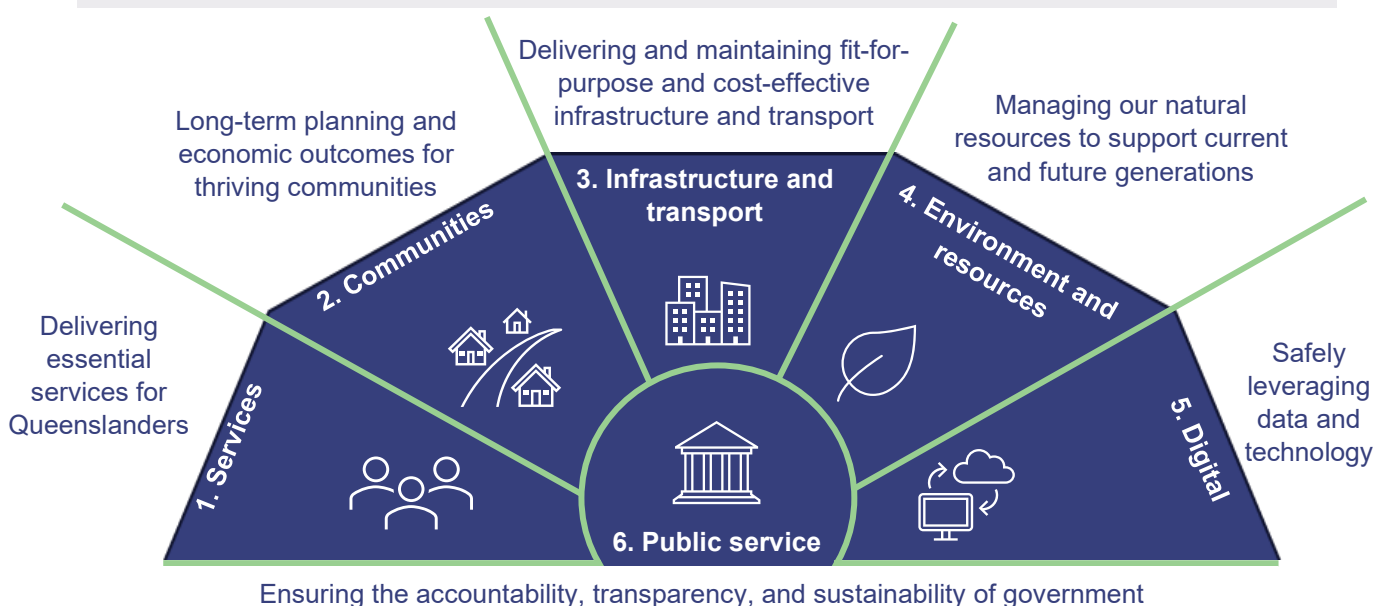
Delivering essential services for Queenslanders

1. Services

Long-term planning and economic outcomes for thriving communities

2. Communities

Delivering and maintaining fit-for-purpose and cost-effective infrastructure and transport

3. Infrastructure and transport

Managing our natural resources to support current and future generations

4. Environment and resources

Safely leveraging data and technology

5. Digital

6. Public service

Ensuring the accountability, transparency, and sustainability of government